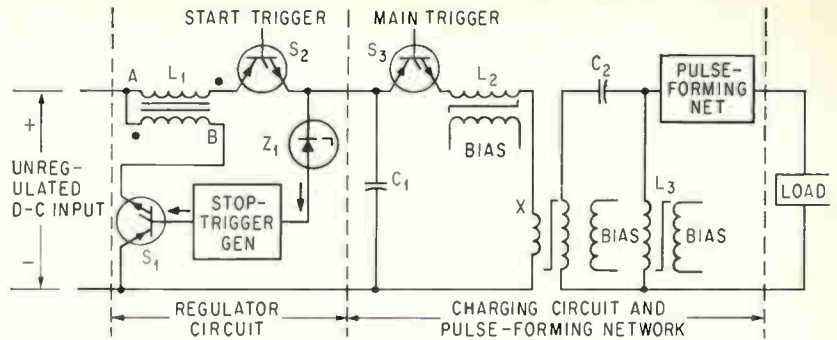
START TRIGGER

MAIN TRIGGER

$S_2$

$S_3$

A

$L_1$

B

$L_2$

$C_2$

PULSE-FORMING NET

+

UNREG-ULATED D-C INPUT

−

$Z_1$

BIAS

$C_1$

STOP-TRIGGER GEN

$S_1$

X

BIAS

$L_3$

BIAS

LOAD

REGULATOR CIRCUIT

CHARGING CIRCUIT AND PULSE-FORMING NETWORK